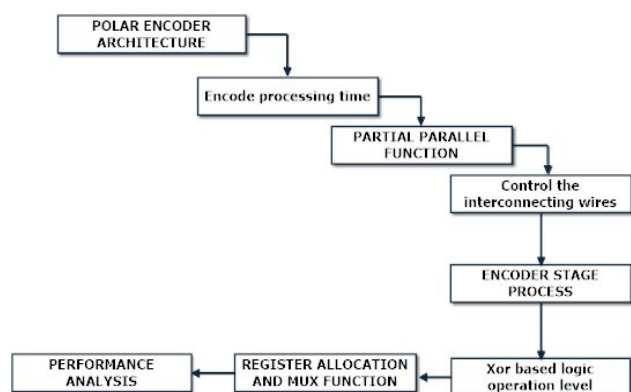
POLAR ENCODER ARCHITECTURE

Encode processing time

PARTIAL PARALLEL FUNCTION

Control the interconnecting wires

ENCODER STAGE PROCESS

Xor based logic operation level

REGISTER ALLOCATION AND MUX FUNCTION

PERFORMANCE ANALYSIS